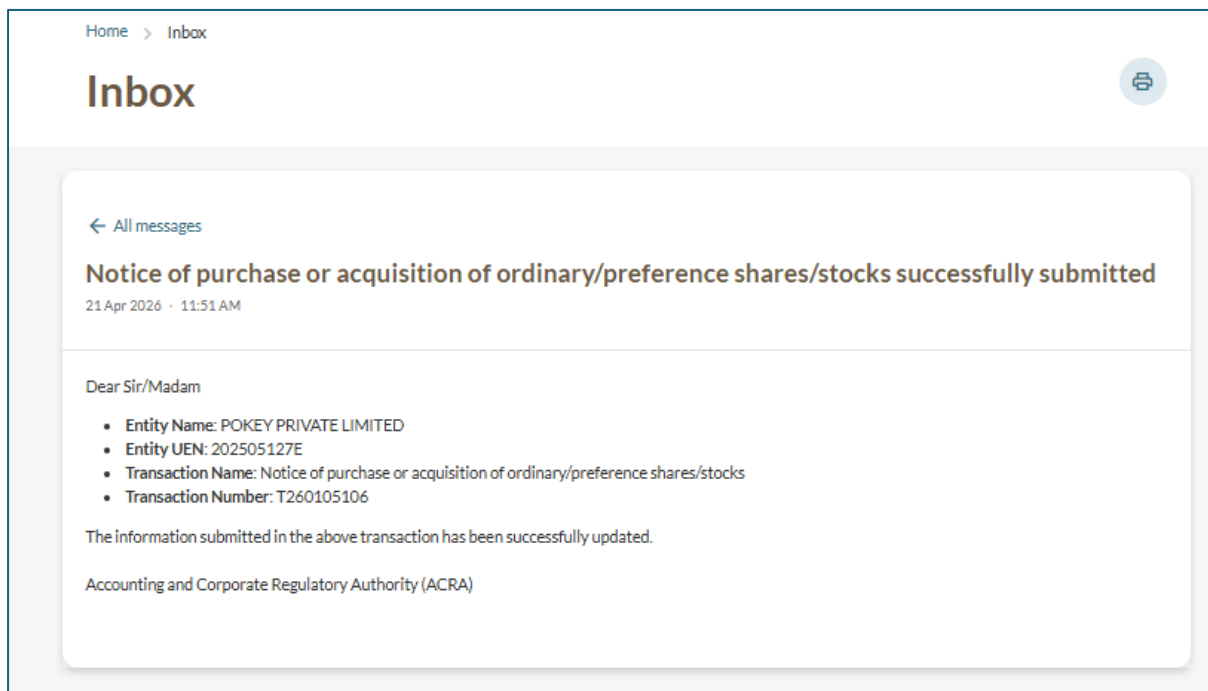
Home > Inbox

Inbox

← All messages

Notice of purchase or acquisition of ordinary/preference shares/stocks successfully submitted

21 Apr 2026 · 11:51 AM

Dear Sir/Madam

- **Entity Name**: POKEY PRIVATE LIMITED
- **Entity UEN**: 202505127E
- **Transaction Name**: Notice of purchase or acquisition of ordinary/preference shares/stocks
- **Transaction Number**: T260105106

The information submitted in the above transaction has been successfully updated.

Accounting and Corporate Regulatory Authority (ACRA)